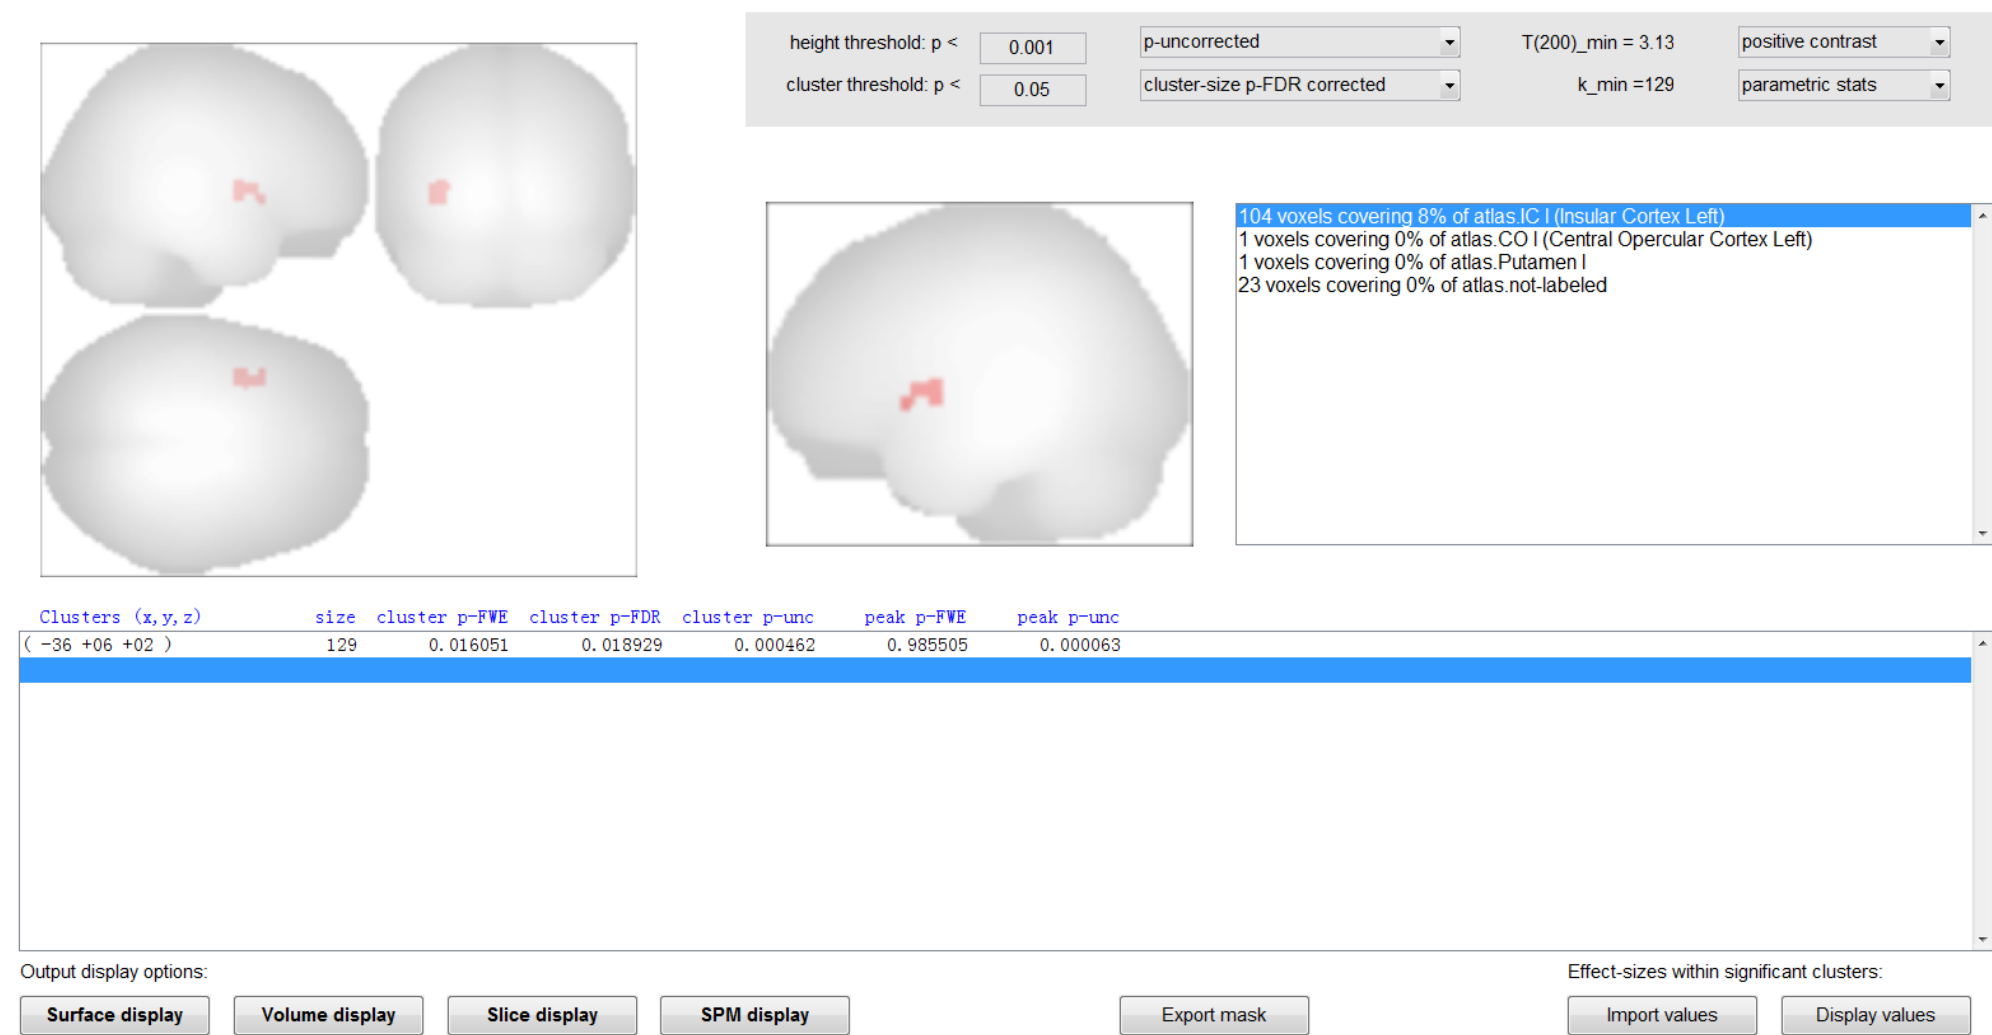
height threshold: p < 0.001 p-uncorrected T(200)_min = 3.13 positive contrast

cluster threshold: p < 0.05 cluster-size p-FDR corrected k_min =129 parametric stats

104 voxels covering 8% of atlas.IC l (Insular Cortex Left)
1 voxels covering 0% of atlas.CO l (Central Opercular Cortex Left)
1 voxels covering 0% of atlas.Putamen l
23 voxels covering 0% of atlas.not-labeled

| Clusters (x,y,z) | size | cluster p-FWE | cluster p-FDR | cluster p-unc | peak p-FWE | peak p-unc |
|---|---|---|---|---|---|---|
| ( -36 +06 +02 ) | 129 | 0.016051 | 0.018929 | 0.000462 | 0.985505 | 0.000063 |

Output display options:

Surface display Volume display Slice display SPM display

Export mask

Effect-sizes within significant clusters:

Import values Display values